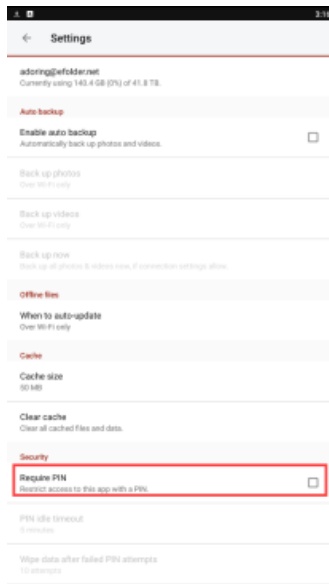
3:19

Settings

adoring@efolder.net
Currently using 140.4 GB (0%) of 41.8 TB.

Auto backup

Enable auto backup
Automatically back up photos and videos.

Back up photos
Over Wi-Fi only

Back up videos
Over Wi-Fi only

Back up now
Back up all photos & videos now, if connection settings allow.

Offline files

When to auto-update
Over Wi-Fi only

Cache

Cache size
50 MB

Clear cache
Clear all cached files and data.

Security

Require PIN
Restrict access to this app with a PIN.

PIN idle timeout
5 minutes

Wipe data after failed PIN attempts
10 attempts